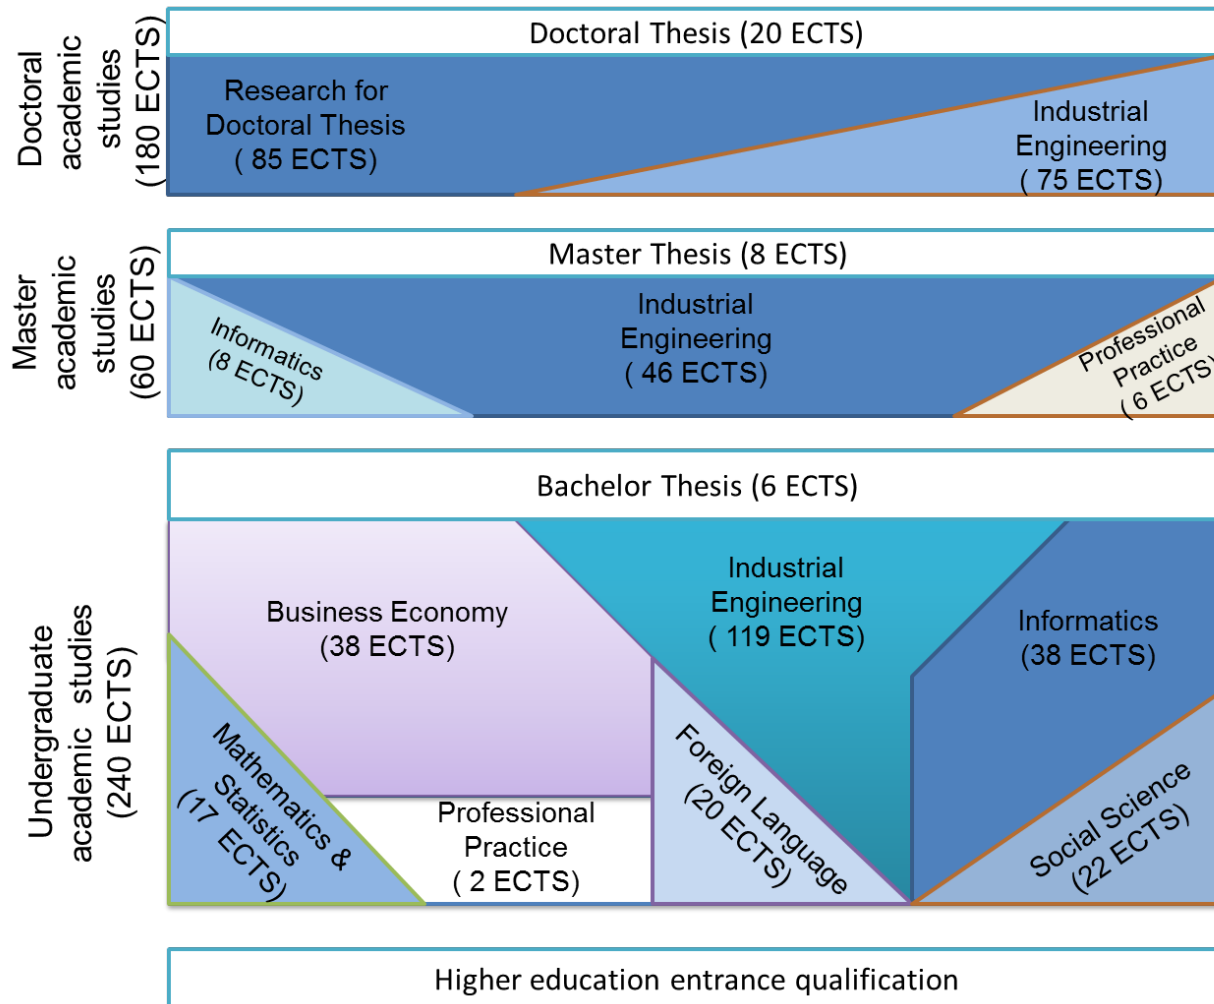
Doctoral academic studies (180 ECTS)

Doctoral Thesis (20 ECTS)

Research for Doctoral Thesis ( 85 ECTS)

Industrial Engineering ( 75 ECTS)

Master academic studies (60 ECTS)

Master Thesis (8 ECTS)

Informatics (8 ECTS)

Industrial Engineering ( 46 ECTS)

Professional Practice ( 6 ECTS)

Undergraduate academic studies (240 ECTS)

Bachelor Thesis (6 ECTS)

Business Economy (38 ECTS)

Industrial Engineering ( 119 ECTS)

Informatics (38 ECTS)

Mathematics & Statistics (17 ECTS)

Professional Practice ( 2 ECTS)

Foreign Language (20 ECTS)

Social Science (22 ECTS)

Higher education entrance qualification